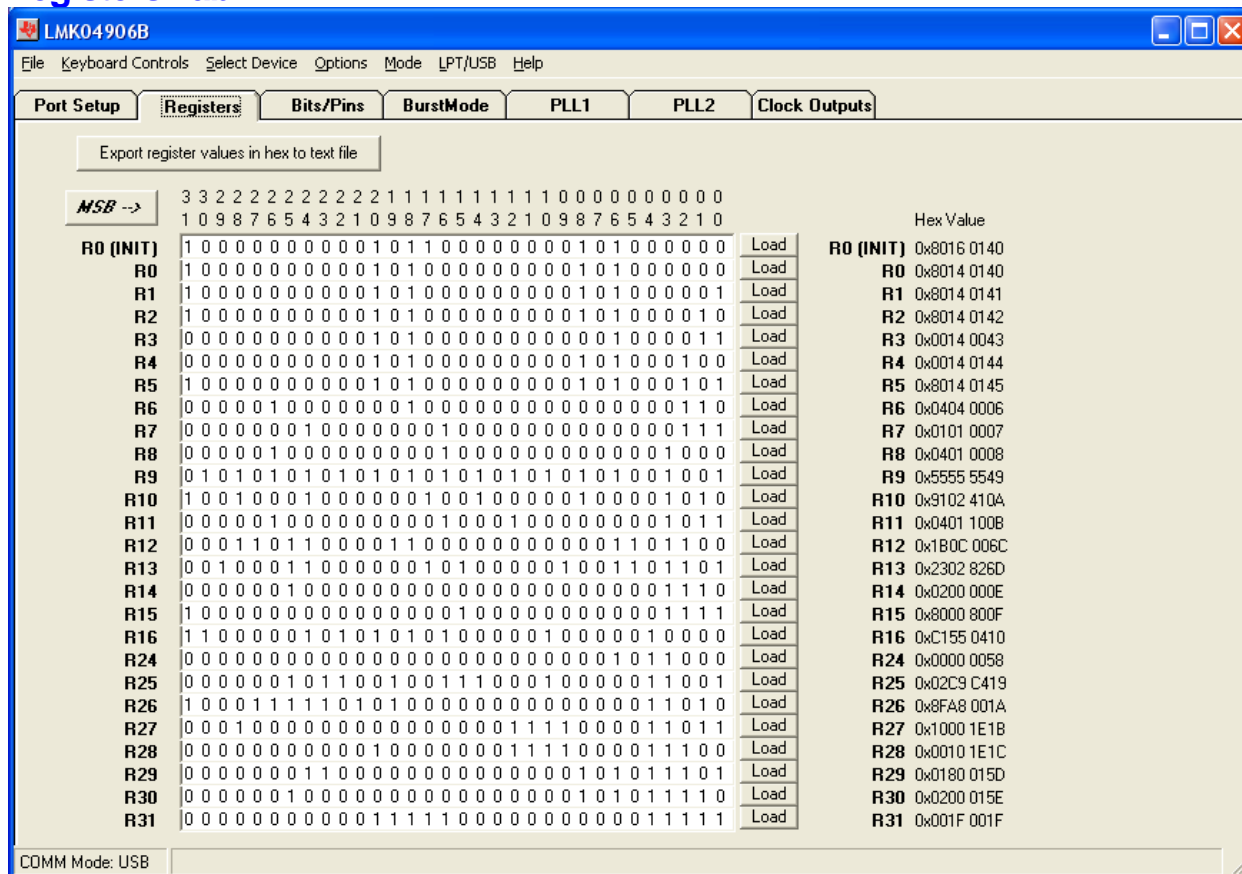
LMK04906B

File Keyboard Controls Select Device Options Mode LPT/USB Help

Port Setup | Registers | Bits/Pins | BurstMode | PLL1 | PLL2 | Clock Outputs

Export register values in hex to text file

MSB -->

3 3 2 2 2 2 2 2 2 2 2 2 1 1 1 1 1 1 1 1 1 1 0 0 0 0 0 0 0 0 0 0
1 0 9 8 7 6 5 4 3 2 1 0 9 8 7 6 5 4 3 2 1 0 9 8 7 6 5 4 3 2 1 0

Hex Value

| | | | | |
|---|---|---|---|---|
| R0 (INIT) | 1 0 0 0 0 0 0 0 0 0 0 1 0 1 1 0 0 0 0 0 0 0 0 1 0 1 0 0 0 0 0 0 | Load | R0 (INIT) | 0x8016 0140 |
| R0 | 1 0 0 0 0 0 0 0 0 0 0 1 0 1 0 0 0 0 0 0 0 0 0 1 0 1 0 0 0 0 0 0 | Load | R0 | 0x8014 0140 |
| R1 | 1 0 0 0 0 0 0 0 0 0 0 1 0 1 0 0 0 0 0 0 0 0 0 1 0 1 0 0 0 0 0 1 | Load | R1 | 0x8014 0141 |
| R2 | 1 0 0 0 0 0 0 0 0 0 0 1 0 1 0 0 0 0 0 0 0 0 0 1 0 1 0 0 0 0 1 0 | Load | R2 | 0x8014 0142 |
| R3 | 0 0 0 0 0 0 0 0 0 0 0 1 0 1 0 0 0 0 0 0 0 0 0 0 0 1 0 0 0 0 1 1 | Load | R3 | 0x0014 0043 |
| R4 | 0 0 0 0 0 0 0 0 0 0 0 1 0 1 0 0 0 0 0 0 0 0 0 1 0 1 0 0 0 1 0 0 | Load | R4 | 0x0014 0144 |
| R5 | 1 0 0 0 0 0 0 0 0 0 0 1 0 1 0 0 0 0 0 0 0 0 0 1 0 1 0 0 0 1 0 1 | Load | R5 | 0x8014 0145 |
| R6 | 0 0 0 0 0 1 0 0 0 0 0 0 0 1 0 0 0 0 0 0 0 0 0 0 0 0 0 0 0 1 1 0 | Load | R6 | 0x0404 0006 |
| R7 | 0 0 0 0 0 0 0 1 0 0 0 0 0 0 0 1 0 0 0 0 0 0 0 0 0 0 0 0 0 1 1 1 | Load | R7 | 0x0101 0007 |
| R8 | 0 0 0 0 0 1 0 0 0 0 0 0 0 0 0 1 0 0 0 0 0 0 0 0 0 0 0 0 1 0 0 0 | Load | R8 | 0x0401 0008 |
| R9 | 0 1 0 1 0 1 0 1 0 1 0 1 0 1 0 1 0 1 0 1 0 1 0 1 0 1 0 0 1 0 0 1 | Load | R9 | 0x5555 5549 |
| R10 | 1 0 0 1 0 0 0 1 0 0 0 0 0 0 1 0 0 1 0 0 0 0 0 1 0 0 0 0 1 0 1 0 | Load | R10 | 0x9102 410A |
| R11 | 0 0 0 0 0 1 0 0 0 0 0 0 0 0 0 1 0 0 0 1 0 0 0 0 0 0 0 0 1 0 1 1 | Load | R11 | 0x0401 100B |
| R12 | 0 0 0 1 1 0 1 1 0 0 0 0 1 1 0 0 0 0 0 0 0 0 0 0 0 1 1 0 1 1 0 0 | Load | R12 | 0x1B0C 006C |
| R13 | 0 0 1 0 0 0 1 1 0 0 0 0 0 0 1 0 1 0 0 0 0 0 1 0 0 1 1 0 1 1 0 1 | Load | R13 | 0x2302 826D |
| R14 | 0 0 0 0 0 0 1 0 0 0 0 0 0 0 0 0 0 0 0 0 0 0 0 0 0 0 0 0 1 1 1 0 | Load | R14 | 0x0200 000E |
| R15 | 1 0 0 0 0 0 0 0 0 0 0 0 0 0 0 0 1 0 0 0 0 0 0 0 0 0 0 0 1 1 1 1 | Load | R15 | 0x8000 800F |
| R16 | 1 1 0 0 0 0 0 1 0 1 0 1 0 1 0 1 0 0 0 0 0 1 0 0 0 0 0 1 0 0 0 0 | Load | R16 | 0xC155 0410 |
| R24 | 0 0 0 0 0 0 0 0 0 0 0 0 0 0 0 0 0 0 0 0 0 0 0 0 0 1 0 1 1 0 0 0 | Load | R24 | 0x0000 0058 |
| R25 | 0 0 0 0 0 0 1 0 1 1 0 0 1 0 0 1 1 1 0 0 0 1 0 0 0 0 0 1 1 0 0 1 | Load | R25 | 0x02C9 C419 |
| R26 | 1 0 0 0 1 1 1 1 1 0 1 0 1 0 0 0 0 0 0 0 0 0 0 0 0 0 0 1 1 0 1 0 | Load | R26 | 0x8FA8 001A |
| R27 | 0 0 0 1 0 0 0 0 0 0 0 0 0 0 0 0 0 0 0 1 1 1 1 0 0 0 0 1 1 0 1 1 | Load | R27 | 0x1000 1E1B |
| R28 | 0 0 0 0 0 0 0 0 0 0 0 1 0 0 0 0 0 0 0 1 1 1 1 0 0 0 0 1 1 1 0 0 | Load | R28 | 0x0010 1E1C |
| R29 | 0 0 0 0 0 0 0 1 1 0 0 0 0 0 0 0 0 0 0 0 0 0 0 1 0 1 0 1 1 1 0 1 | Load | R29 | 0x0180 015D |
| R30 | 0 0 0 0 0 0 1 0 0 0 0 0 0 0 0 0 0 0 0 0 0 0 0 1 0 1 0 1 1 1 1 0 | Load | R30 | 0x0200 015E |
| R31 | 0 0 0 0 0 0 0 0 0 0 0 1 1 1 1 1 0 0 0 0 0 0 0 0 0 0 0 1 1 1 1 1 | Load | R31 | 0x001F 001F |

COMM Mode: USB